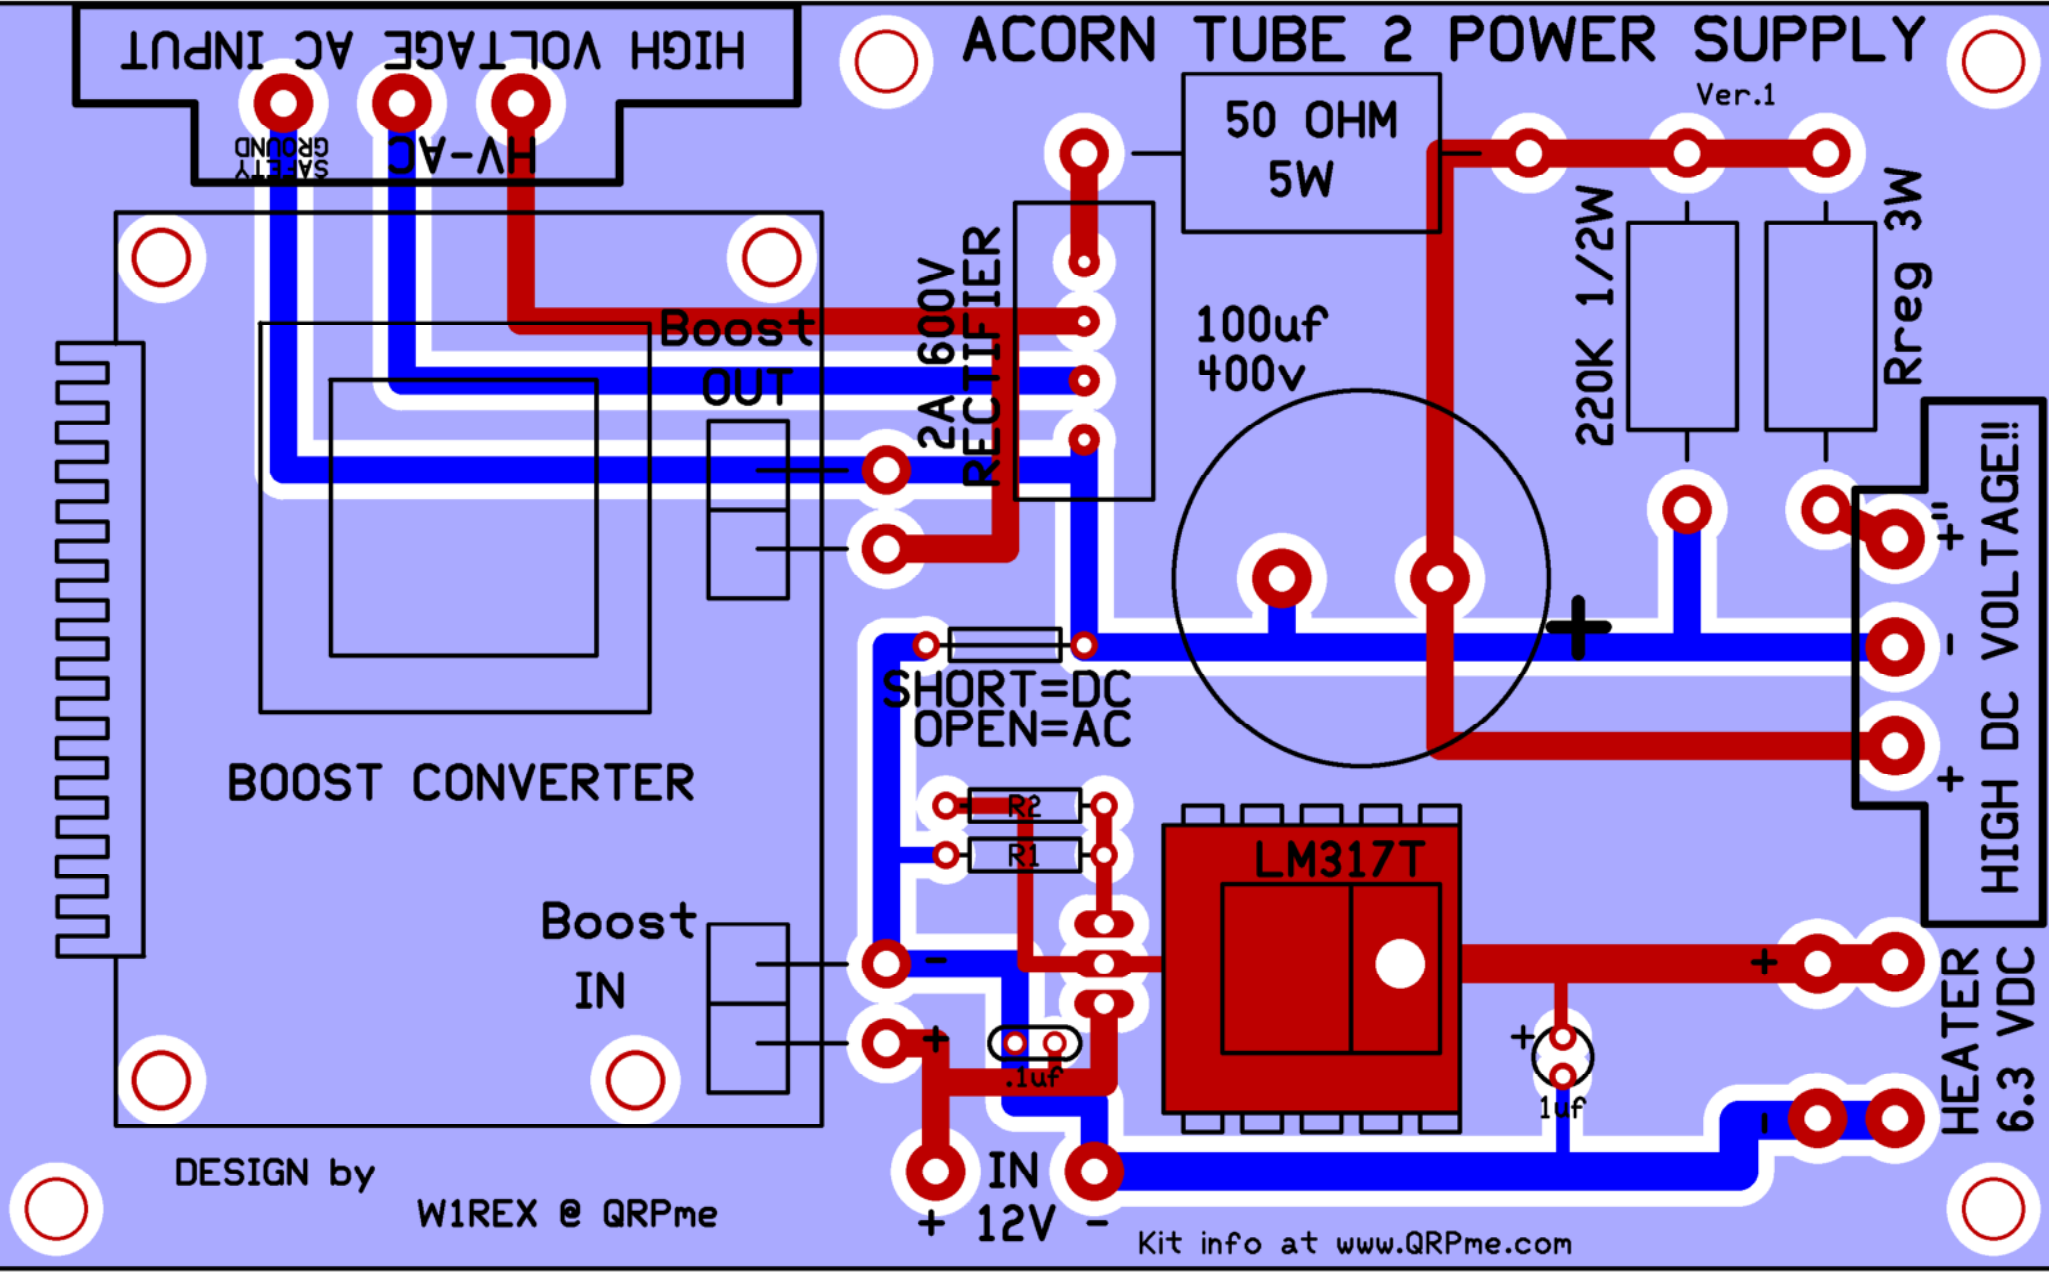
HIGH VOLTAGE AC INPUT

SAFETY GROUND

HV-AC

ACORN TUBE 2 POWER SUPPLY

Ver.1

50 OHM 5W

220K 1/2W

Rreg 3W

2A 600V RECTIFIER

Boost OUT

100uf 400v

HIGH DC VOLTAGE!!

+

-

+

SHORT=DC OPEN=AC

BOOST CONVERTER

R2

R1

LM317T

Boost IN

-

+

.1uf

+

1uf

+

-

HEATER 6.3 VDC

DESIGN by

W1REX @ QRPme

IN

+ 12V -

Kit info at www.QRPme.com